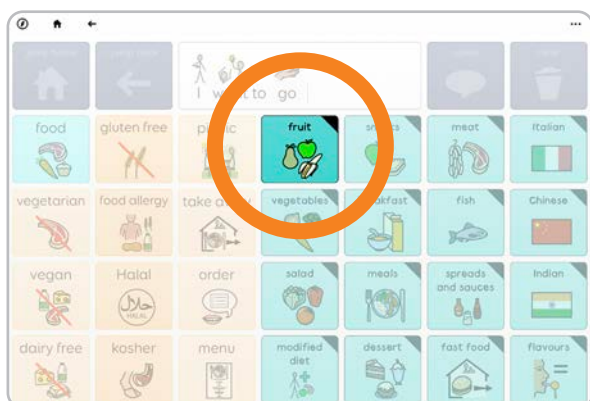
...

I want to go

food
gluten free
picnic
fruit
snacks
meat
Italian

vegetarian
food allergy
take away
vegetables
breakfast
fish
Chinese

vegan
Halal
order
salad
meals
spreads and sauces
Indian

dairy free
kosher
menu
modified diet
dessert
fast food
flavours